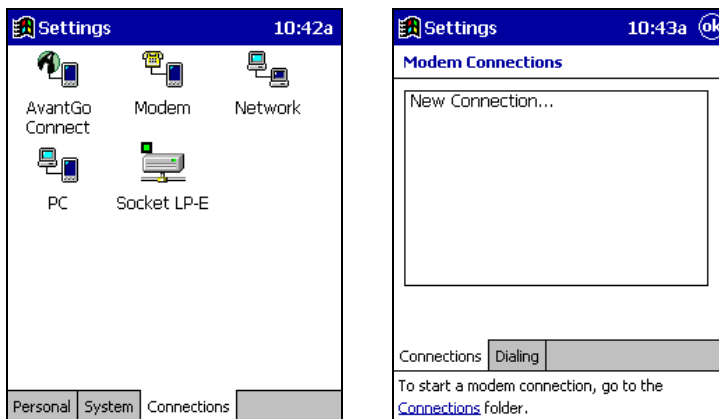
Settings 10:42a

AvantGo Connect

Modem

Network

PC

Socket LP-E

Personal | System | Connections

Settings 10:43a ok

Modem Connections

New Connection...

Connections | Dialing

To start a modem connection, go to the Connections folder.